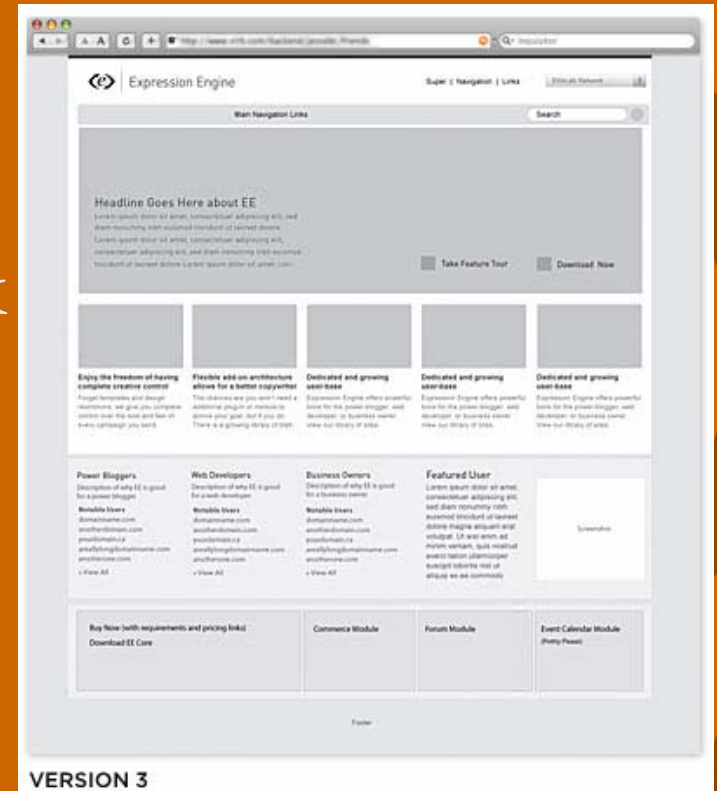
http://www.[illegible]

Expression Engine

Super | Navigation | Links

Main Navigation Links

Search

Headline Goes Here about EE

Lorem ipsum dolor sit amet, consectetuer adipiscing elit, sed diam nonummy nibh euismod tincidunt ut laoreet dolore. Lorem ipsum dolor sit amet, consectetuer adipiscing elit, consectetuer adipiscing elit, sed diam nonummy nibh euismod tincidunt ut laoreet dolore Lorem ipsum dolor sit amet, con.

Take Feature Tour

Download Now

Enjoy the freedom of having complete creative control

Forget templates and design restrictions, we give you complete control over the look and feel of every campaign you send.

Flexible add-on architecture allows for a better copywriter

The chances are you won't need a additional plug-in or module to achieve your goal, but if you do. There is a growing library of them

Dedicated and growing user-base

Expression Engine offers powerful tools for the power-blogger, web developer, or business owner. View our library of sites.

Dedicated and growing user-base

Expression Engine offers powerful tools for the power-blogger, web developer, or business owner. View our library of sites.

Dedicated and growing user-base

Expression Engine offers powerful tools for the power-blogger, web developer, or business owner. View our library of sites.

Power Bloggers

Description of why EE is good for a power blogger

Notable Users
domainname.com
anotherdomain.com
yourdomain.ca
areallylongdomainname.com
anotherone.com

» View All

Web Developers

Description of why EE is good for a web developer

Notable Users
domainname.com
anotherdomain.com
yourdomain.ca
areallylongdomainname.com
anotherone.com

» View All

Business Owners

Description of why EE is good for a business owner

Notable Users
domainname.com
anotherdomain.com
yourdomain.ca
areallylongdomainname.com
anotherone.com

» View All

Featured User

Lorem ipsum dolor sit amet, consectetuer adipiscing elit, sed diam nonummy nibh euismod tincidunt ut laoreet dolore magna aliquam erat volutpat. Ut wisi enim ad minim veniam, quis nostrud exerci tation ullamcorper suscipit lobortis nisl ut aliquip ex ea commodo

Screenshot

Buy Now (with requirements and pricing links)

Download EE Core

Commerce Module

Forum Module

Event Calendar Module
(Pretty Please)

Footer

VERSION 3